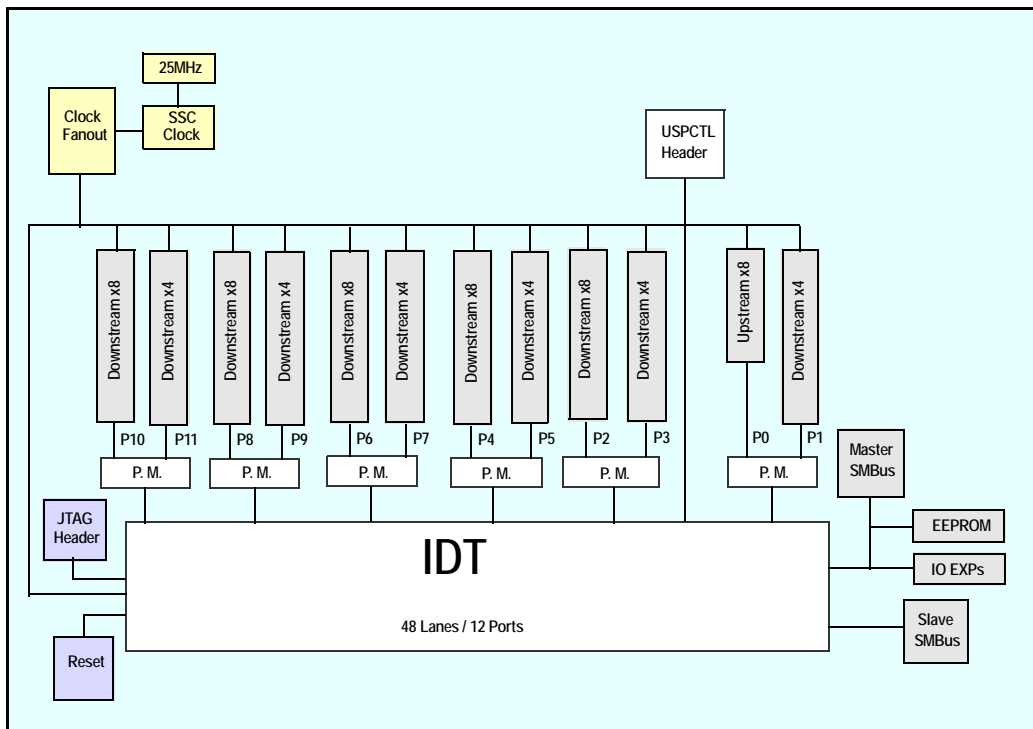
25MHz

Clock Fanout

SSC Clock

USPCTL Header

Downstream x8

Downstream x4

Downstream x8

Downstream x4

Downstream x8

Downstream x4

Downstream x8

Downstream x4

Downstream x8

Downstream x4

Upstream x8

Downstream x4

P10

P11

P8

P9

P6

P7

P4

P5

P2

P3

P0

P1

P. M.

P. M.

P. M.

P. M.

P. M.

P. M.

Master SMBus

JTAG Header

EEPROM

IDT

IO EXPs

48 Lanes / 12 Ports

Slave SMBus

Reset